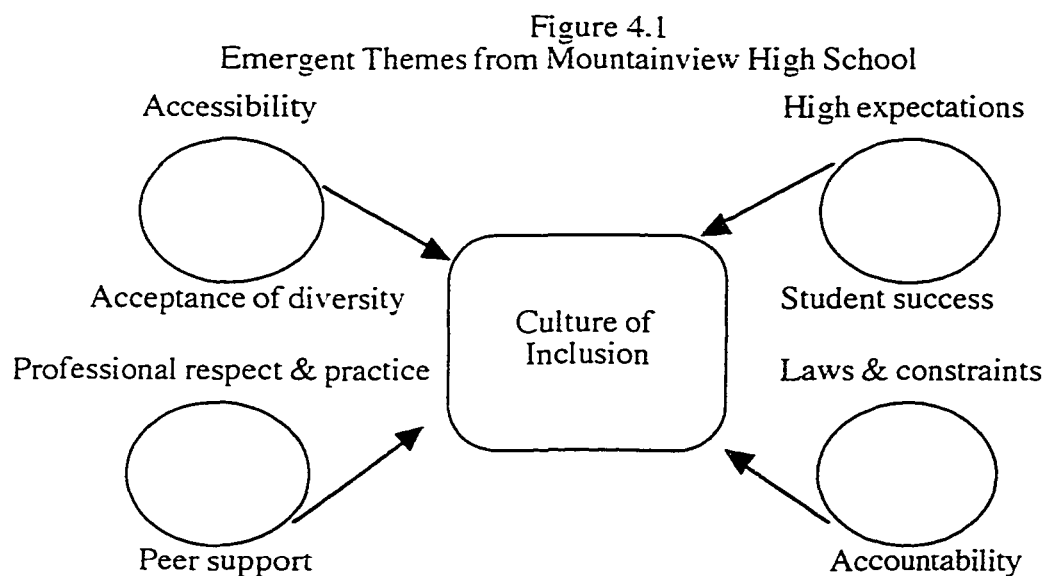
Figure 4.1
Emergent Themes from Mountainview High School

Accessibility

High expectations

Acceptance of diversity

Culture of Inclusion

Student success

Professional respect & practice

Laws & constraints

Peer support

Accountability